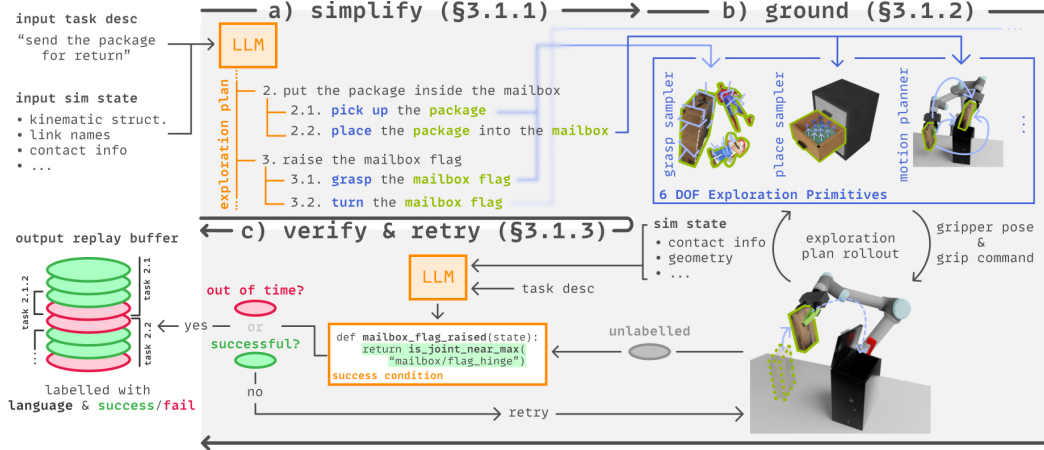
input task desc
"send the package for return"

input sim state
• kinematic struct.
• link names
• contact info
• ...

a) simplify (§3.1.1)

b) ground (§3.1.2)

LLM

exploration plan

2. put the package inside the mailbox
2.1. pick up the package
2.2. place the package into the mailbox
3. raise the mailbox flag
3.1. grasp the mailbox flag
3.2. turn the mailbox flag

grasp sampler
place sampler
motion planner
6 DOF Exploration Primitives

c) verify & retry (§3.1.3)

output replay buffer

task 2.1
task 2.1.2
task 2.2

labelled with language & success/fail

sim state
• contact info
• geometry
• ...

exploration plan rollout

gripper pose & grip command

LLM

task desc

out of time?
or
successful?

yes

no

def mailbox_flag_raised(state):
return is_joint_near_max(
"mailbox/flag_hinge")
success condition

unlabelled

retry